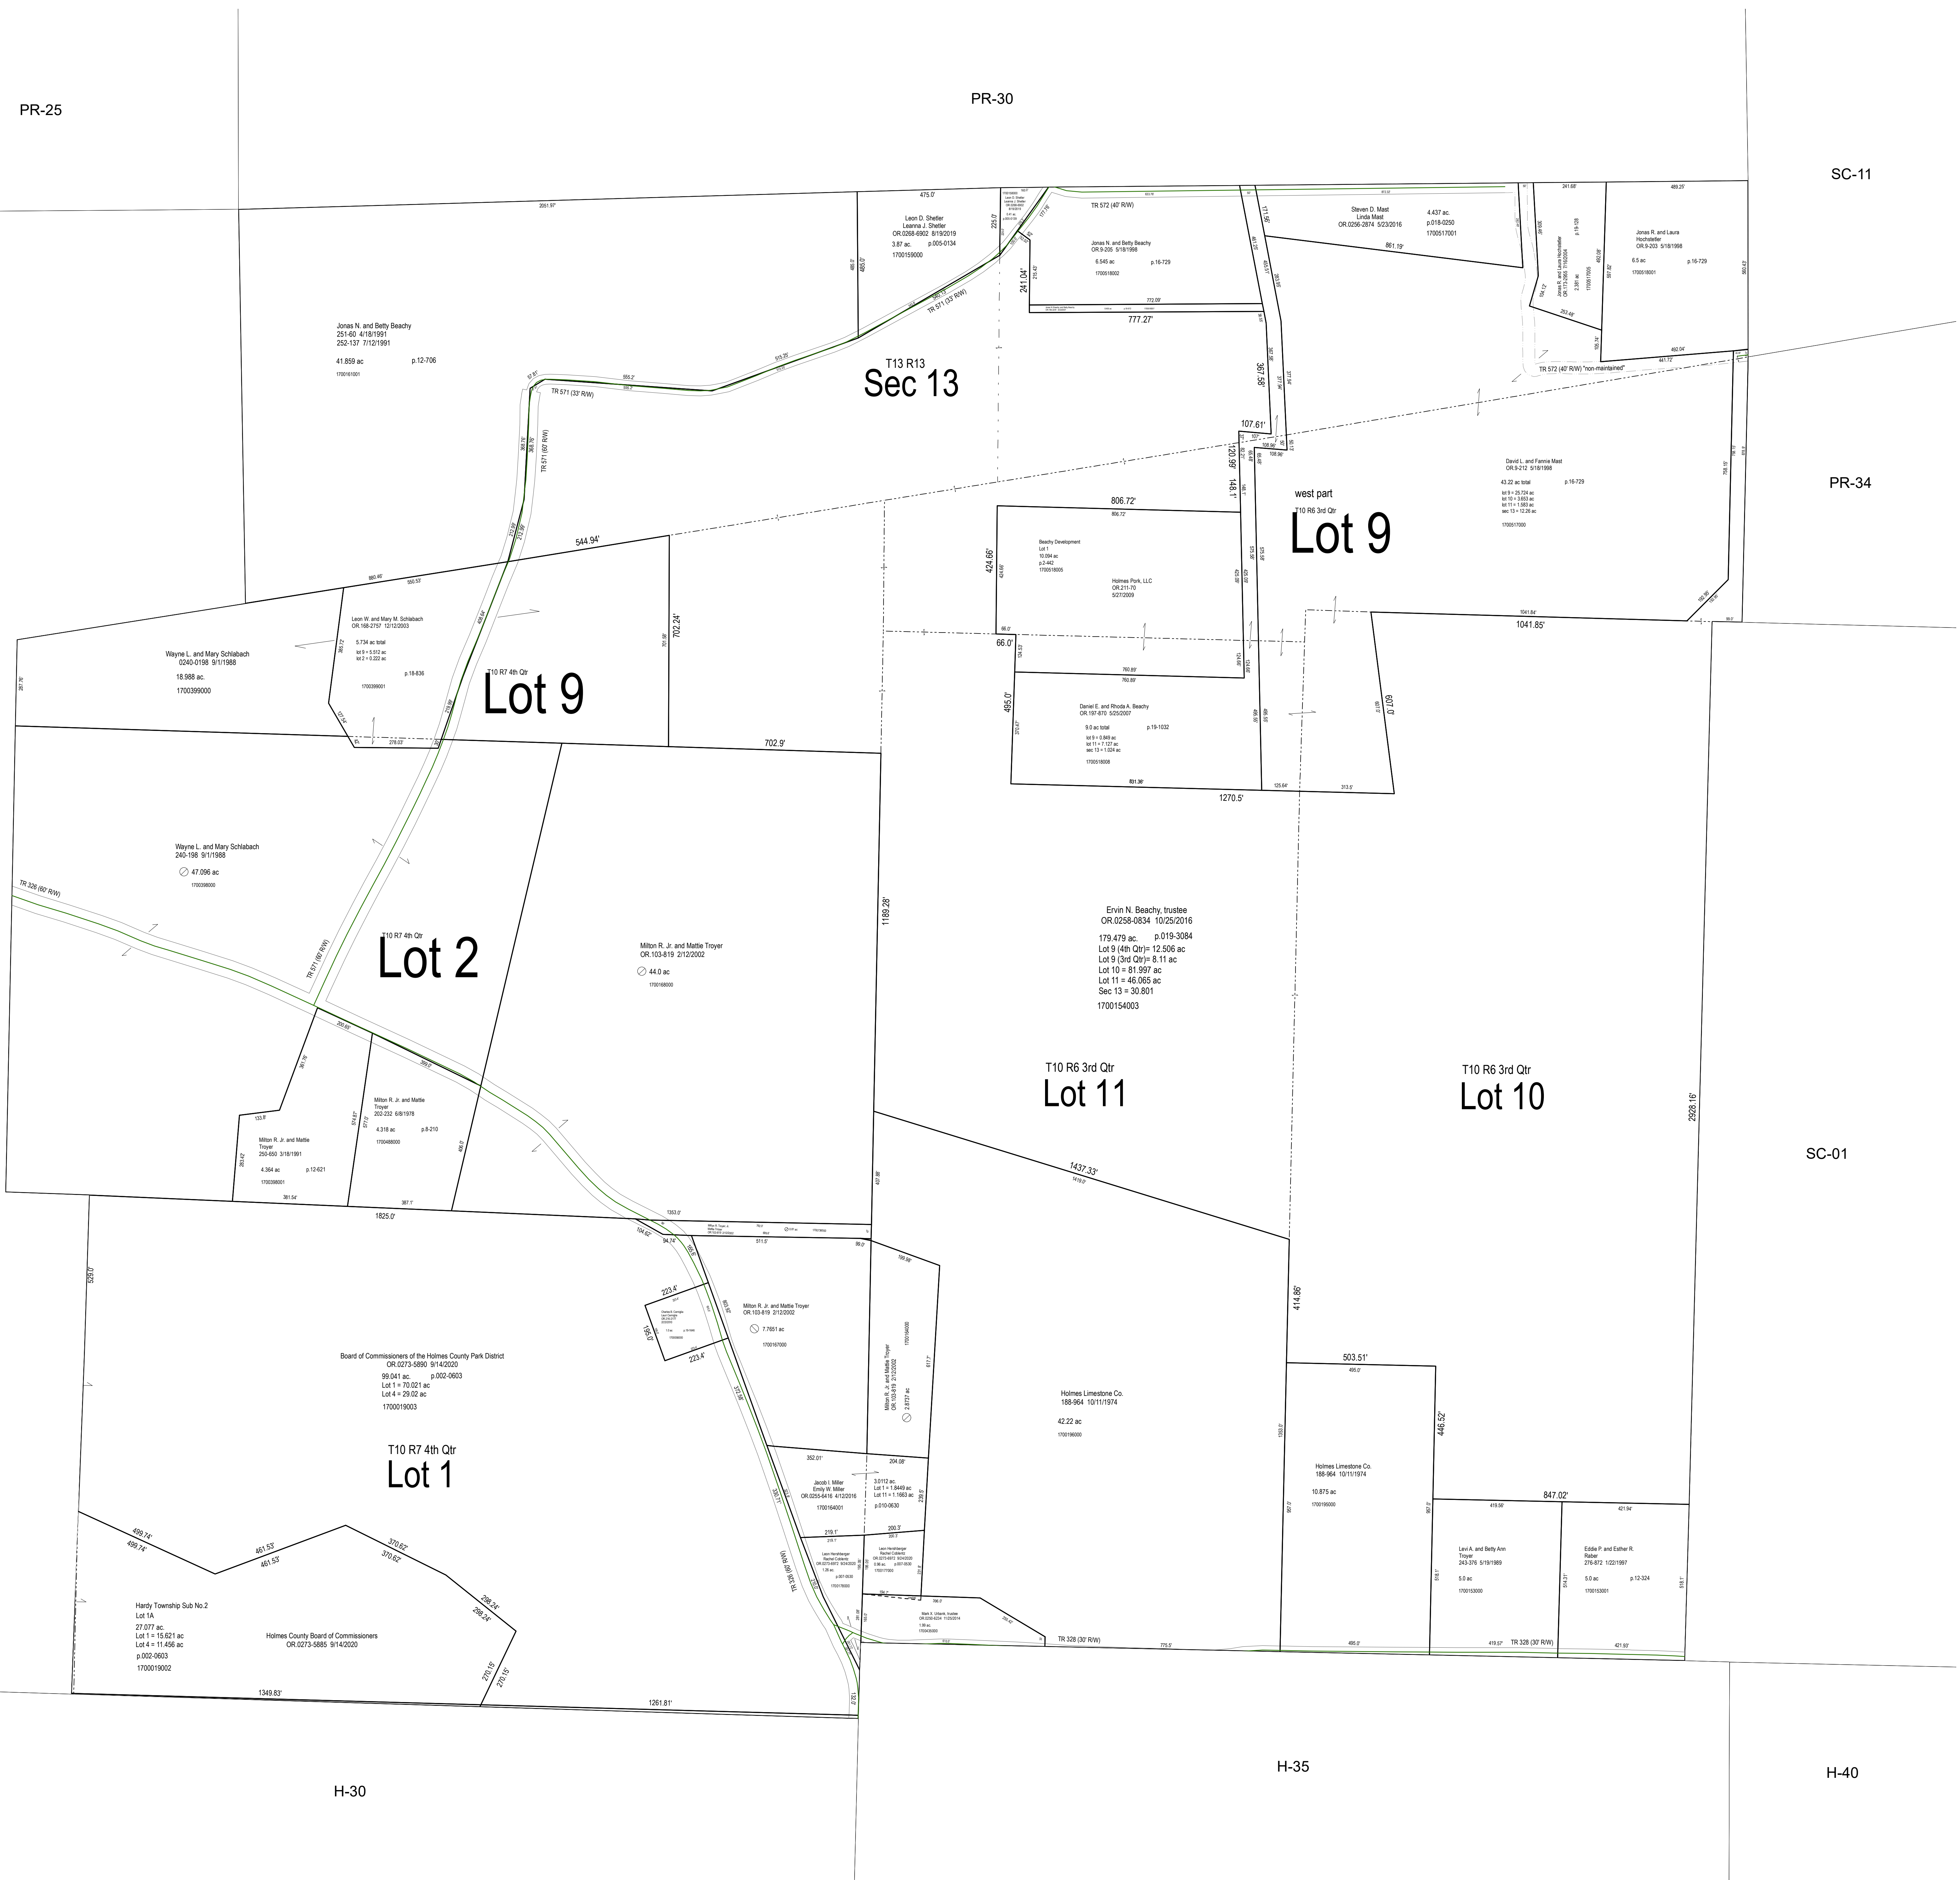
PR-25

PR-30

SC-11

TR 572 (40' R/W)

475.0'

Leon D. Shetler
Leanna J. Shetler
OR.0268-6902 8/19/2019
3.87 ac. p.005-0134
1700159000

Steven D. Mast
Linda Mast
OR.0256-2874 5/23/2016
4.437 ac.
p.018-0250
1700517001

861.19'

Jonas N. and Betty Beachy
OR.9-205 5/18/1998
6.545 ac p.16-729
1700518002

777.27'

Jonas R. and Laura Hochstetler
OR.9-203 5/18/1998
6.5 ac p.16-729
1700518001

241.04'

Jonas N. and Betty Beachy
251-60 4/18/1991
252-137 7/12/1991
41.859 ac p.12-706
1700161001

TR 571 (33' R/W)

T13 R13
Sec 13

TR 572 (40' R/W) "non-maintained"

367.58'

107.61'

120.99'

148.1'

TR 571 (60' R/W)

David L. and Fannie Mast
OR.9-212 5/18/1998
43.22 ac total p.16-729
lot 9 = 25.724 ac
lot 10 = 3.653 ac
lot 11 = 1.583 ac
sec 13 = 12.26 ac
1700517000

PR-34

west part
T10 R6 3rd Qtr
Lot 9

806.72'

544.94'

Beachy Development
Lot 1
10.294 ac
p.2-442
1700518005

Holmes Pork, LLC
OR.211-70
5/27/2009

424.66'

1041.85'

Wayne L. and Mary Schlabach
0240-0198 9/1/1988
18.988 ac.
1700399000

Leon W. and Mary M. Schlabach
OR.168-2757 12/12/2003
5.734 ac total
lot 9 = 5.512 ac
lot 2 = 0.222 ac
p.18-836
1700399001

702.24'

T10 R7 4th Qtr
Lot 9

66.0'

495.0'

Daniel E. and Rhoda A. Beachy
OR.197-870 5/25/2007
9.0 ac total p.19-1032
lot 9 = 0.849 ac
lot 11 = 7.127 ac
sec 13 = 1.024 ac
1700518008

607.0'

702.9'

1270.5'

Wayne L. and Mary Schlabach
240-198 9/1/1988
47.096 ac
1700398000

TR 326 (60' R/W)

1189.28'

Ervin N. Beachy, trustee
OR.0258-0834 10/25/2016
179.479 ac. p.019-3084
Lot 9 (4th Qtr)= 12.506 ac
Lot 9 (3rd Qtr)= 8.11 ac
Lot 10 = 81.997 ac
Lot 11 = 46.065 ac
Sec 13 = 30.801
1700154003

T10 R7 4th Qtr
Lot 2

Milton R. Jr. and Mattie Troyer
OR.103-819 2/12/2002
44.0 ac
1700168000

2928.16'

SC-01

T10 R6 3rd Qtr
Lot 11

T10 R6 3rd Qtr
Lot 10

Milton R. Jr. and Mattie Troyer
202-232 6/8/1978
4.318 ac p.8-210
1700488000

Milton R. Jr. and Mattie Troyer
250-650 3/18/1991
4.364 ac p.12-621
1700398001

1437.33'

1825.0'

223.4'

Milton R. Jr. and Mattie Troyer
OR.103-819 2/12/2002
7.7651 ac
1700167000

414.86'

Board of Commissioners of the Holmes County Park District
OR.0273-5890 9/14/2020
99.041 ac. p.002-0603
Lot 1 = 70.021 ac
Lot 4 = 29.02 ac
1700019003

Milton R. Jr. and Mattie Troyer
OR.103-819 2/12/2002
2.8737 ac

503.51'

Holmes Limestone Co.
188-964 10/11/1974
42.22 ac
1700196000

446.52'

T10 R7 4th Qtr
Lot 1

352.01'

204.08'

Jacob I. Miller
Emily W. Miller
OR.0255-6416 4/12/2016
3.0112 ac.
Lot 1 = 1.8449 ac
Lot 11 = 1.1663 ac
p.010-0630
1700164001

Holmes Limestone Co.
188-964 10/11/1974
10.875 ac
1700195000

847.02'

499.74'

461.53'

370.62'

219.1'

200.3'

Levi A. and Betty Ann Troyer
243-376 5/19/1989
5.0 ac
1700153000

Eddie P. and Esther R. Raber
276-872 1/22/1997
5.0 ac p.12-324
1700153001

298.24'

Hardy Township Sub No.2
Lot 1A
27.077 ac.
Lot 1 = 15.621 ac
Lot 4 = 11.456 ac
p.002-0603
1700019002

Holmes County Board of Commissioners
OR.0273-5885 9/14/2020

TR 326 (60' R/W)

TR 328 (30' R/W)

TR 328 (30' R/W)

270.15'

1349.83'

1261.81'

H-30

H-35

H-40